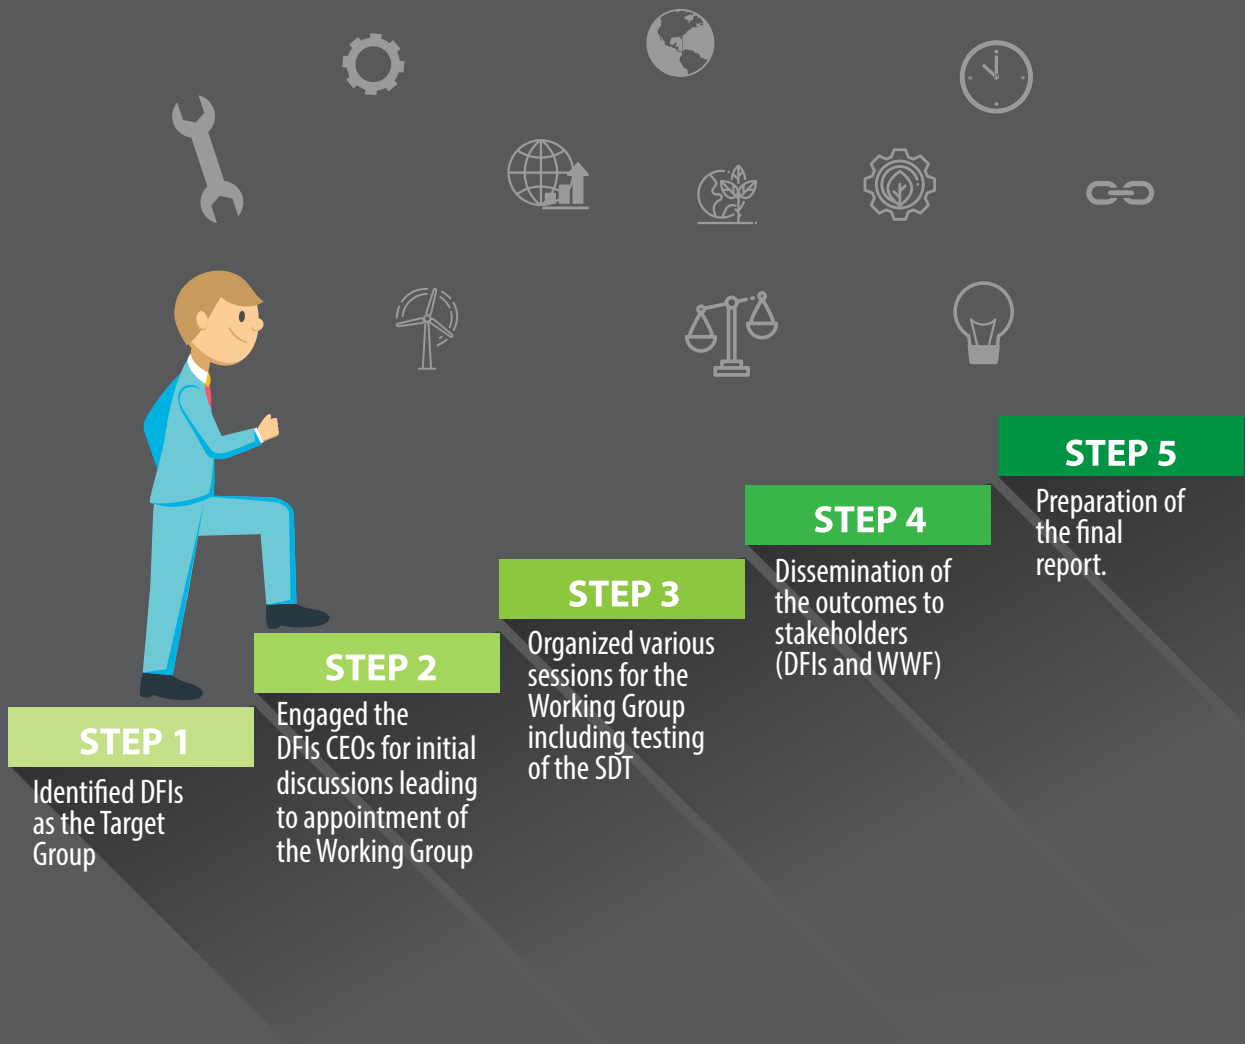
STEP 1

Identified DFIs as the Target Group

STEP 2

Engaged the DFIs CEOs for initial discussions leading to appointment of the Working Group

STEP 3

Organized various sessions for the Working Group including testing of the SDT

STEP 4

Dissemination of the outcomes to stakeholders (DFIs and WWF)

STEP 5

Preparation of the final report.